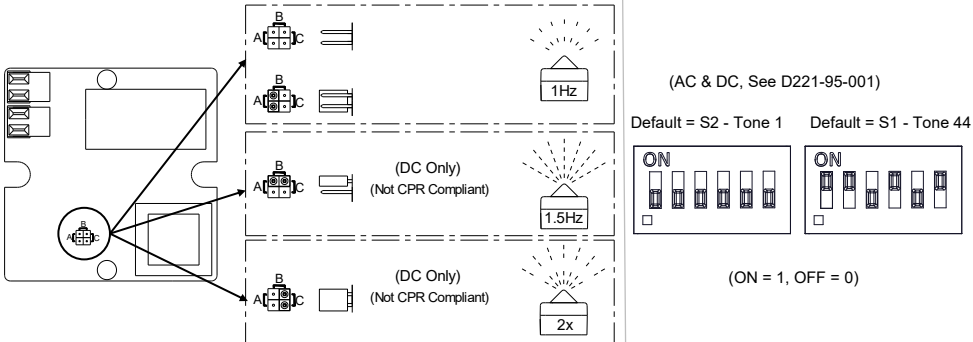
B
A C

B
A C

B
A C

B
A C

B
A C

1Hz

(DC Only)
(Not CPR Compliant)

1.5Hz

(DC Only)
(Not CPR Compliant)

2x

(AC & DC, See D221-95-001)

Default = S2 - Tone 1

Default = S1 - Tone 44

ON

ON

(ON = 1, OFF = 0)